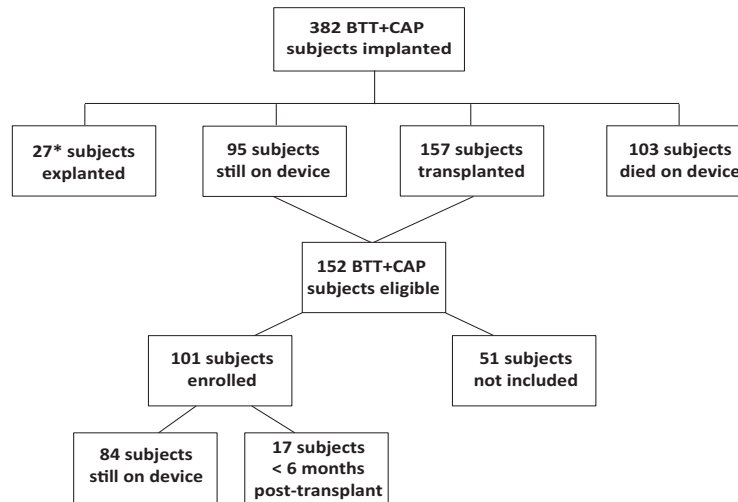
382 BTT+CAP subjects implanted

27* subjects explanted

95 subjects still on device

157 subjects transplanted

103 subjects died on device

152 BTT+CAP subjects eligible

101 subjects enrolled

51 subjects not included

84 subjects still on device

17 subjects < 6 months post-transplant